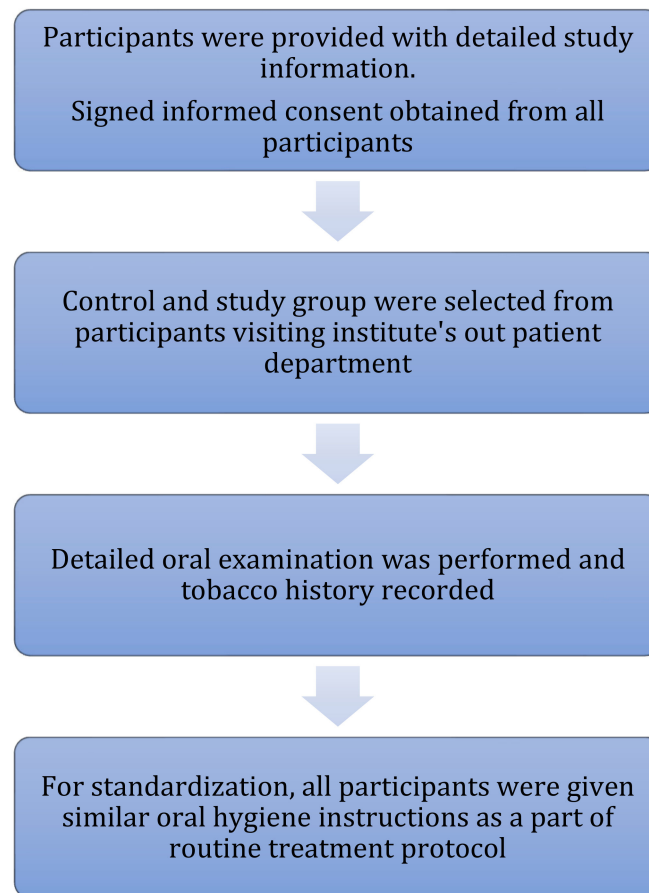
Participants were provided with detailed study information.

Signed informed consent obtained from all participants

Control and study group were selected from participants visiting institute's out patient department

Detailed oral examination was performed and tobacco history recorded

For standardization, all participants were given similar oral hygiene instructions as a part of routine treatment protocol